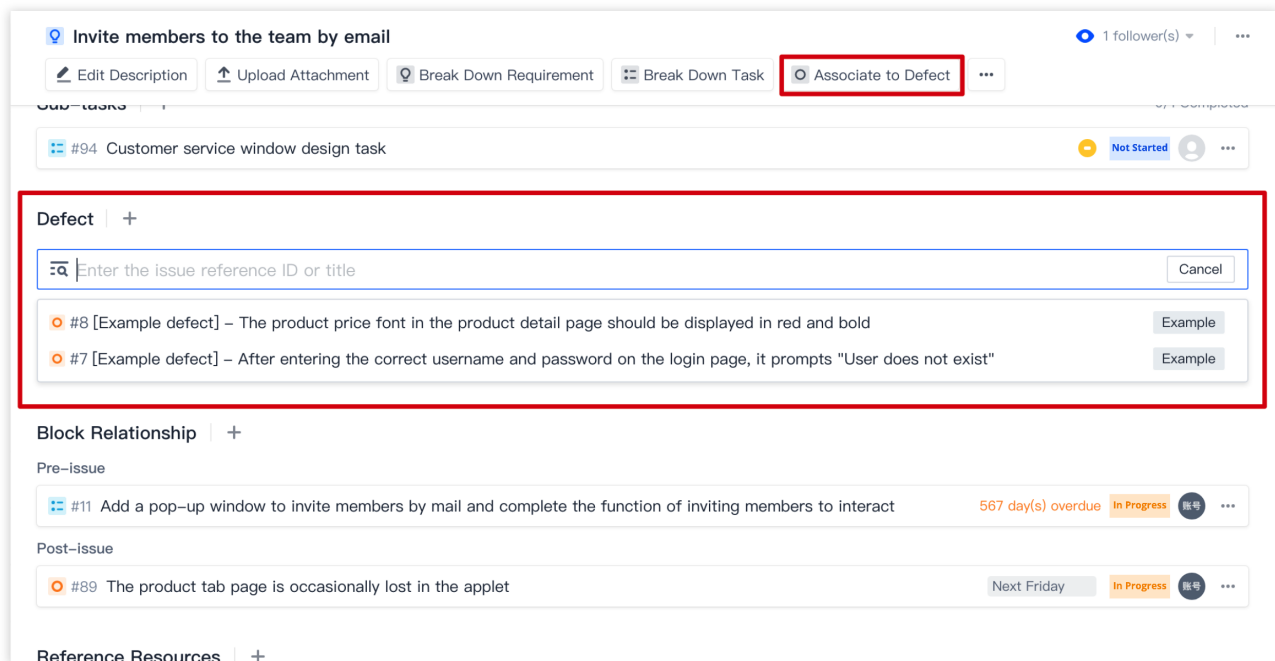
Invite members to the team by email

1 follower(s)

Edit Description
Upload Attachment
Break Down Requirement
Break Down Task
Associate to Defect

Sub-tasks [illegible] Completed

#94 Customer service window design task
Not Started

Defect +

Enter the issue reference ID or title
Cancel

#8 [Example defect] – The product price font in the product detail page should be displayed in red and bold
Example

#7 [Example defect] – After entering the correct username and password on the login page, it prompts "User does not exist"
Example

Block Relationship +

Pre-issue

#11 Add a pop-up window to invite members by mail and complete the function of inviting members to interact
567 day(s) overdue
In Progress
账号

Post-issue

#89 The product tab page is occasionally lost in the applet
Next Friday
In Progress
账号

Reference Resources +